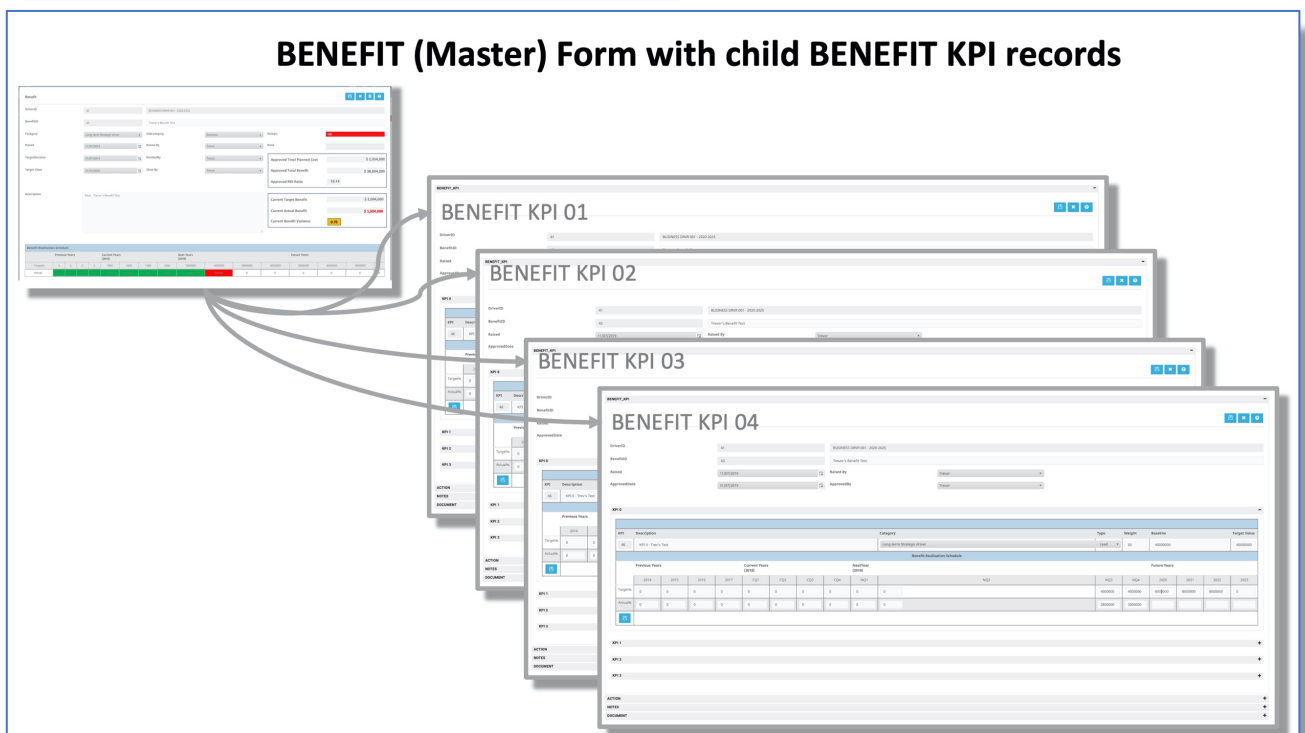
BENEFIT (Master) Form with child BENEFIT KPI records

Benefit

DriverID
BenefitID
Category
Raised
TargetDate
Target Date
Description

SubCategory
Raised By
ApprovedBy
Owner

Approved Total Planned Cost
Approved Total Benefit
Approved ROI Ratio
Current Target Benefit
Current Actual Benefit
Current Benefit Variance

Benefit Realisation Schedule
Previous Years
Current Years
Next Years
Future Years
Targets
Actuals

BENEFIT_KPI
BENEFIT KPI 01
DriverID
BenefitID
Raised
ApprovedDate

BENEFIT_KPI
BENEFIT KPI 02
DriverID
BenefitID
Raised
Raised By
ApprovedDate
KPI 0
KPI
Description
Previous Years
Targets
Actuals
KPI 1
KPI 2
KPI 3
ACTION
NOTES
DOCUMENT

BENEFIT_KPI
BENEFIT KPI 03
DriverID
BenefitID
Raised
ApprovedDate
KPI 0
KPI
Description
Previous Years
Targets
Actuals
KPI 1
KPI 2
KPI 3
ACTION
NOTES
DOCUMENT

BENEFIT_KPI
BENEFIT KPI 04
DriverID
BenefitID
Raised
Raised By
ApprovedDate
ApprovedBy
Trevor's Benefit Text
KPI 0
KPI
Description
Category
Type
Weight
Baseline
Target Value
KPI 0 - Trev's Test
Long term Strategic driver
Benefit Realisation Schedule
Previous Years
Current Years (2018)
Next Year (2019)
Future Years
Targets
Actuals
KPI 1
KPI 2
KPI 3
ACTION
NOTES
DOCUMENT